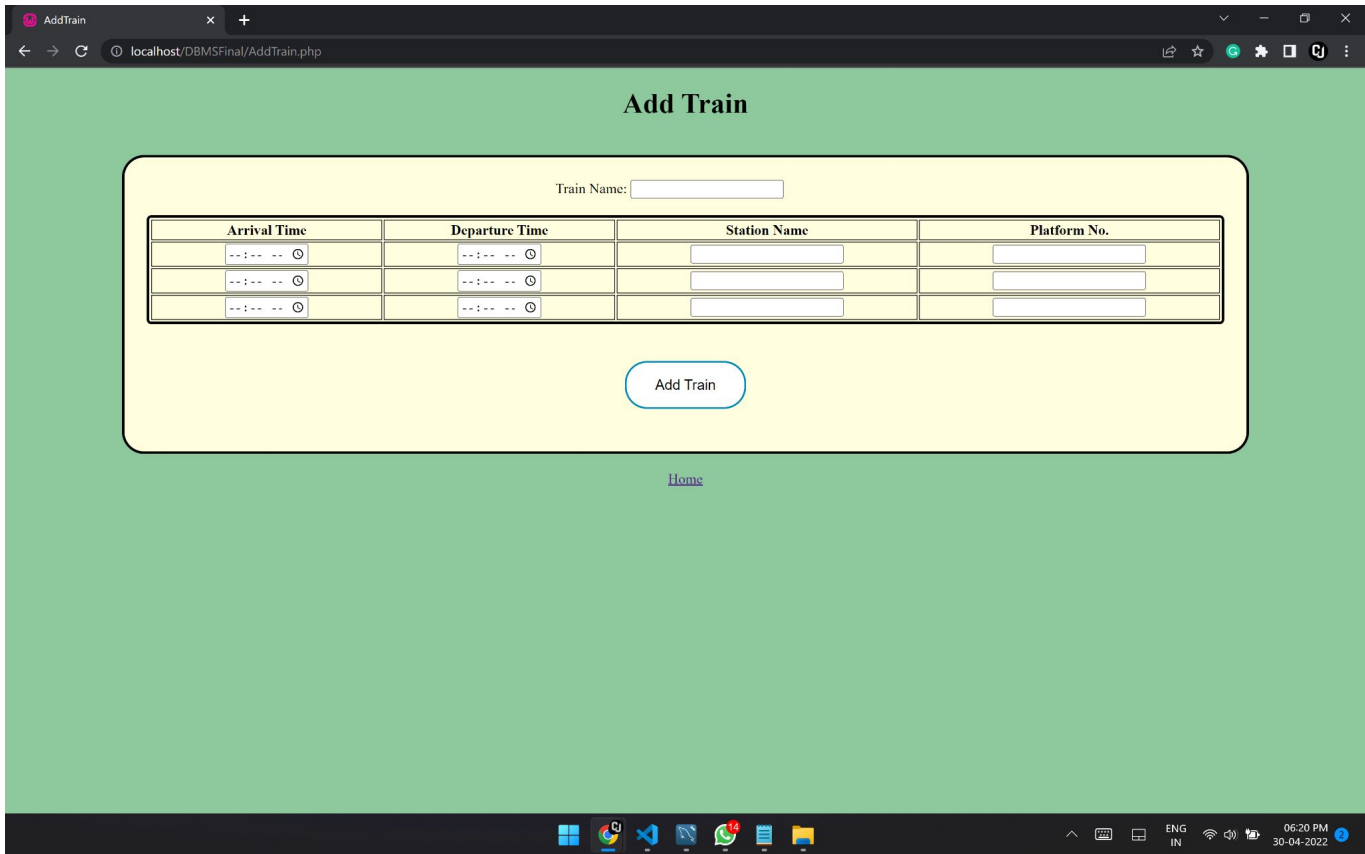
AddTrain

localhost/DBMSFinal/AddTrain.php

Add Train

Train Name:

| Arrival Time | Departure Time | Station Name | Platform No. |
|---|---|---|---|
| --:-- -- | --:-- -- | | |
| --:-- -- | --:-- -- | | |
| --:-- -- | --:-- -- | | |

Add Train

Home

14

ENG IN
06:20 PM
30-04-2022
2